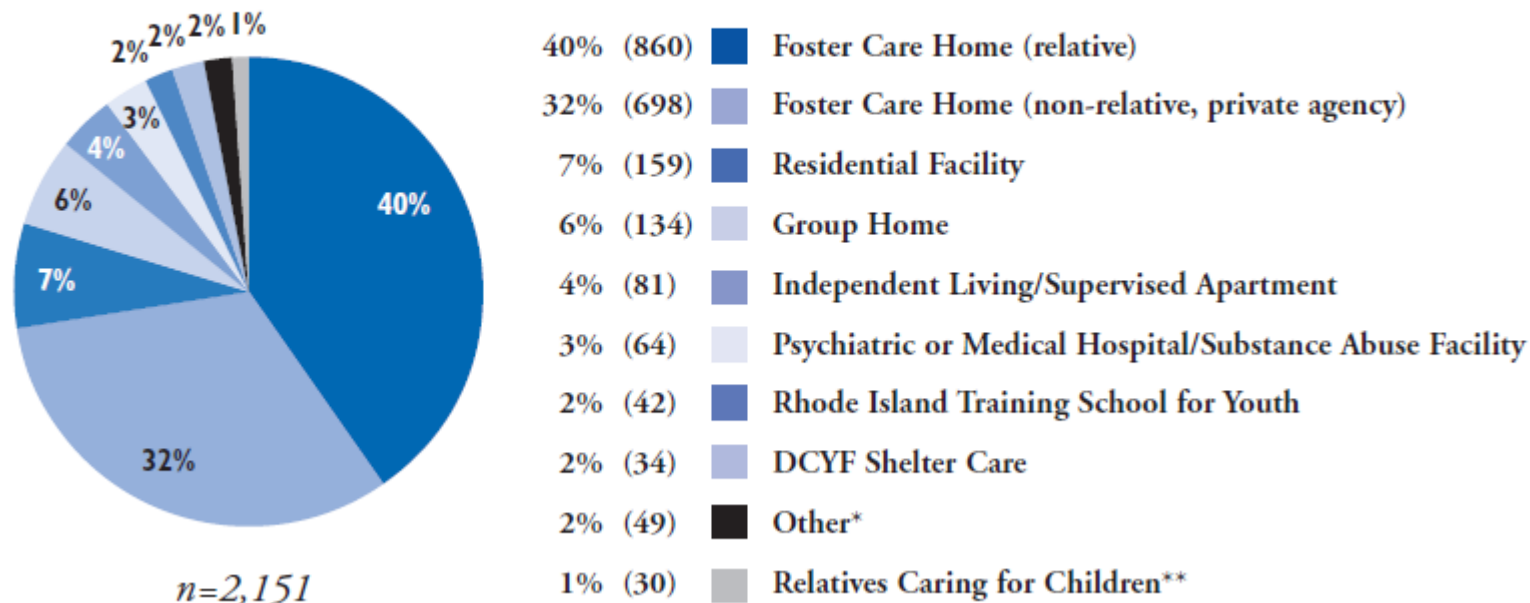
40%
32%
7%
6%
4%
3%
2%
2%
2%
1%

n=2,151

40% (860) Foster Care Home (relative)
32% (698) Foster Care Home (non-relative, private agency)
7% (159) Residential Facility
6% (134) Group Home
4% (81) Independent Living/Supervised Apartment
3% (64) Psychiatric or Medical Hospital/Substance Abuse Facility
2% (42) Rhode Island Training School for Youth
2% (34) DCYF Shelter Care
2% (49) Other*
1% (30) Relatives Caring for Children**